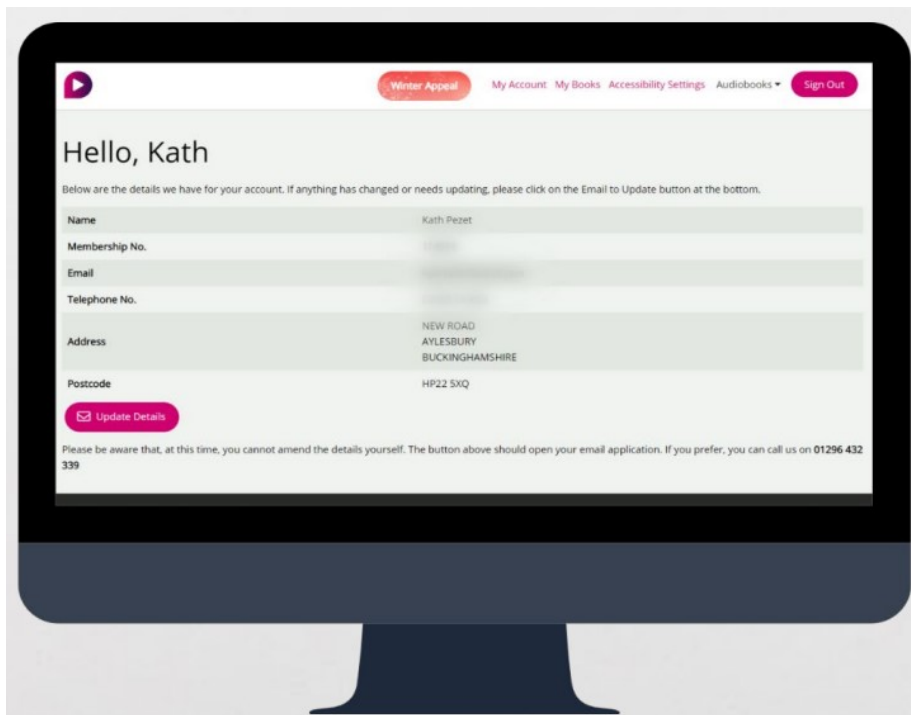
Winter Appeal My Account My Books Accessibility Settings Audiobooks ▾ Sign Out

Hello, Kath

Below are the details we have for your account. If anything has changed or needs updating, please click on the Email to Update button at the bottom.

| | |
|---|---|
| Name | Kath Pezet |
| Membership No. | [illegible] |
| Email | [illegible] |
| Telephone No. | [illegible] |
| Address | NEW ROAD AYLESBURY BUCKINGHAMSHIRE |
| Postcode | HP22 5XQ |

Update Details

Please be aware that, at this time, you cannot amend the details yourself. The button above should open your email application. If you prefer, you can call us on 01296 432 339